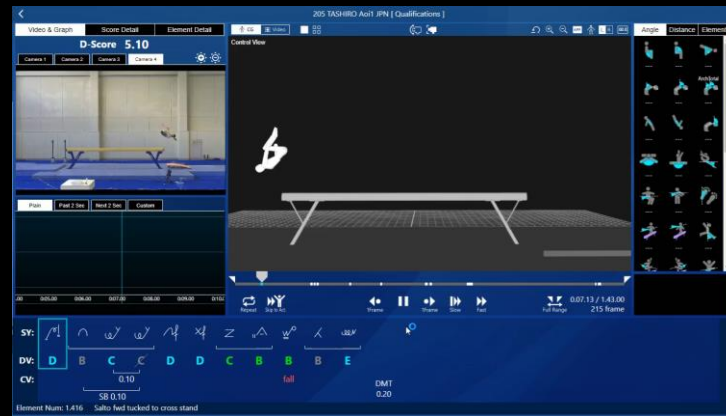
205 TASHIRO Aoi1 JPN [ Qualifications ]

Video & Graph
Score Detail
Element Detail

D-Score 5.10

Camera 1
Camera 2
Camera 3
Camera 4

Control View

Angle
Distance
Element

Pain
Past 2 Sec
Next 2 Sec
Custom

Repeat
Skip to Act
Frame
Frame
Slow
Fast
Full Range
0.07.13 / 1.43.00
215 frame

SY:
DV: D B C C D D C B B B E
CV: 0.10
SB 0.10
fall
DMT
0.20

Element Num: 1.416 Salto fwd tucked to cross stand